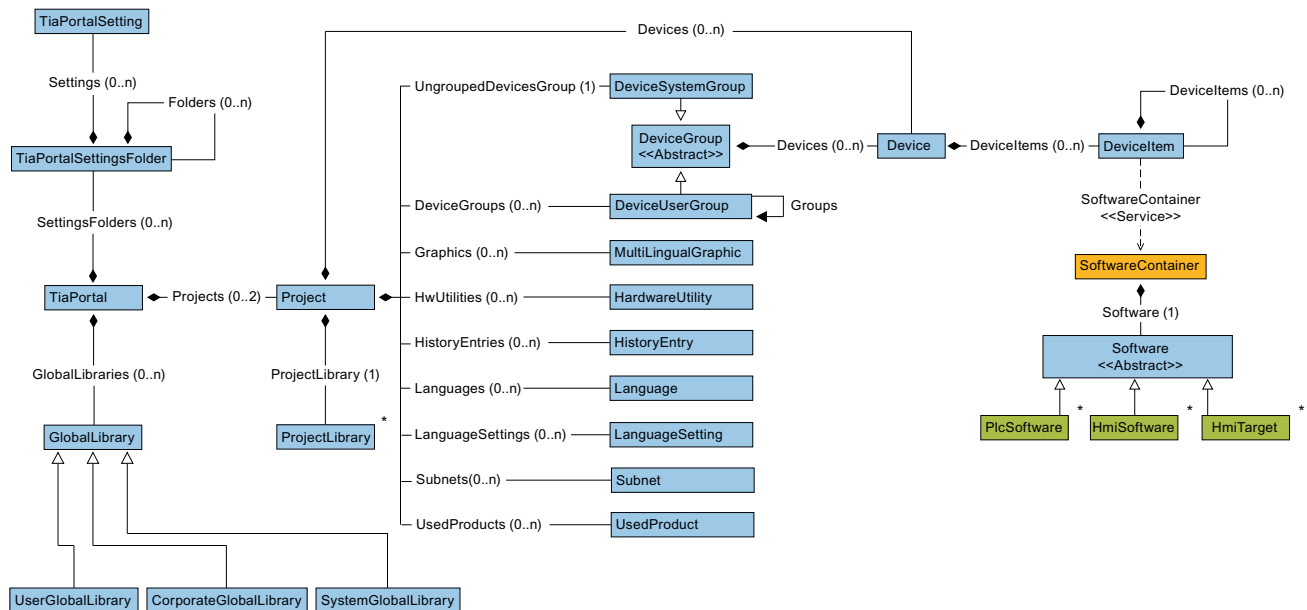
TiaPortalSetting

Settings (0..n)

Folders (0..n)

TiaPortalSettingsFolder

SettingsFolders (0..n)

TiaPortal

Projects (0..2)

Project

GlobalLibraries (0..n)

GlobalLibrary

UserGlobalLibrary

CorporateGlobalLibrary

SystemGlobalLibrary

ProjectLibrary (1)

ProjectLibrary

*

Devices (0..n)

UngroupedDevicesGroup (1)

DeviceSystemGroup

DeviceGroup
<<Abstract>>

Devices (0..n)

Device

DeviceItems (0..n)

DeviceItem

DeviceItems (0..n)

DeviceGroups (0..n)

DeviceUserGroup

Groups

Graphics (0..n)

MultiLingualGraphic

HwUtilities (0..n)

HardwareUtility

HistoryEntries (0..n)

HistoryEntry

Languages (0..n)

Language

LanguageSettings (0..n)

LanguageSetting

Subnets(0..n)

Subnet

UsedProducts (0..n)

UsedProduct

SoftwareContainer
<<Service>>

SoftwareContainer

Software (1)

Software
<<Abstract>>

PlcSoftware

*

HmiSoftware

*

HmiTarget

*